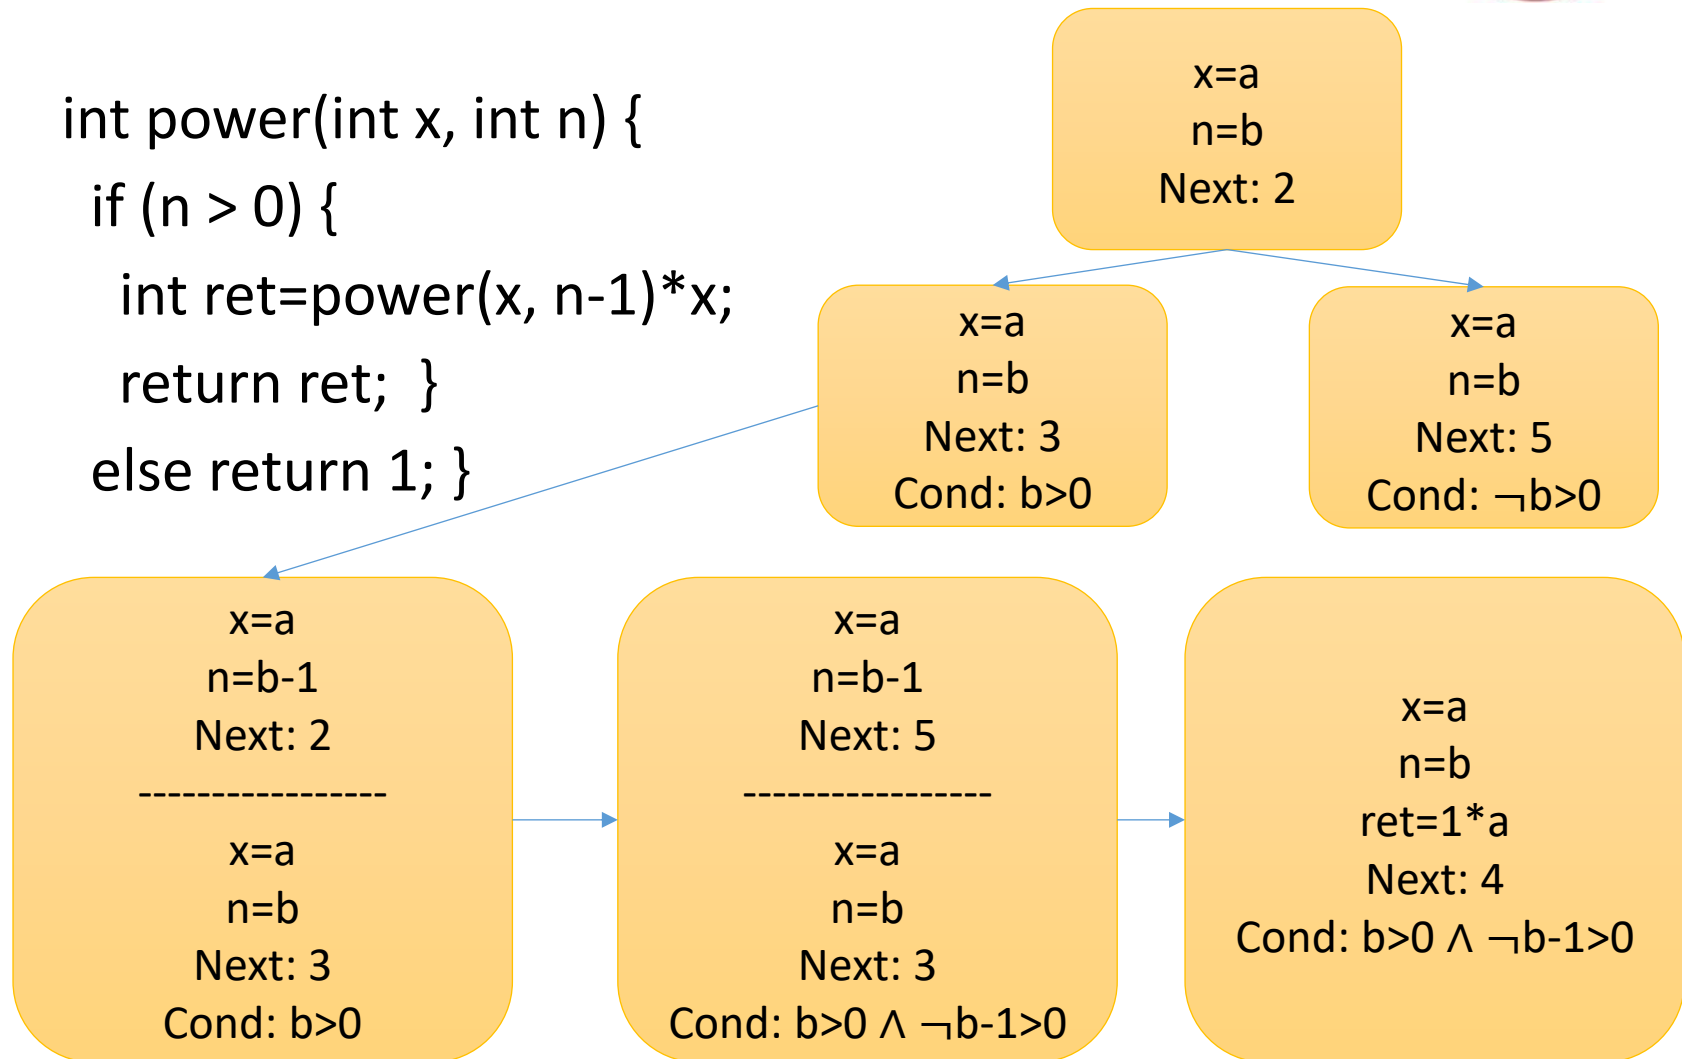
int power(int x, int n) {
if (n > 0) {
int ret=power(x, n-1)*x;
return ret; }
else return 1; }

x=a
n=b
Next: 2

x=a
n=b
Next: 3
Cond: b>0

x=a
n=b
Next: 5
Cond: ¬b>0

x=a
n=b-1
Next: 2
-----------------
x=a
n=b
Next: 3
Cond: b>0

x=a
n=b-1
Next: 5
-----------------
x=a
n=b
Next: 3
Cond: b>0 ∧ ¬b-1>0

x=a
n=b
ret=1*a
Next: 4
Cond: b>0 ∧ ¬b-1>0